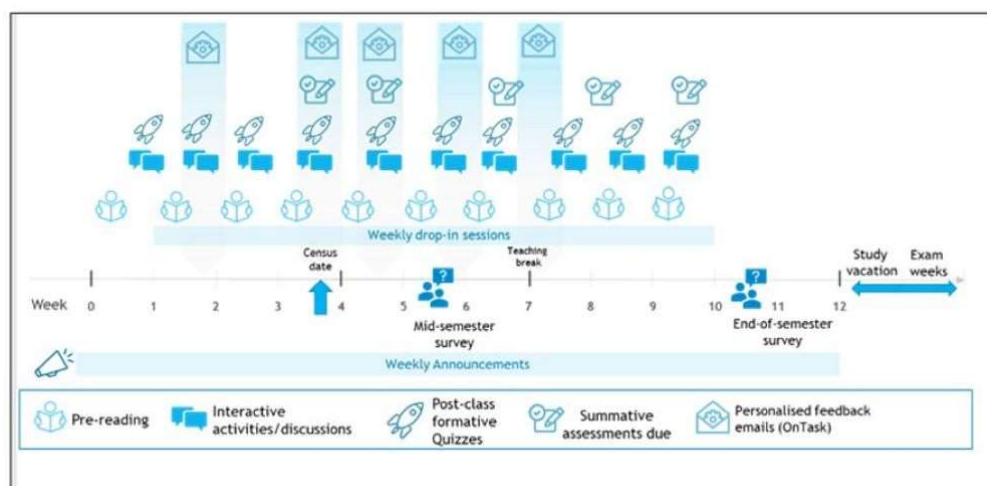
Weekly drop-in sessions

Census date

Teaching break

Study vacation

Exam weeks

Week 0 1 2 3 4 5 6 7 8 9 10 11 12

Mid-semester survey

End-of-semester survey

Weekly Announcements

Pre-reading

Interactive activities/discussions

Post-class formative Quizzes

Summative assessments due

Personalised feedback emails (OnTask)